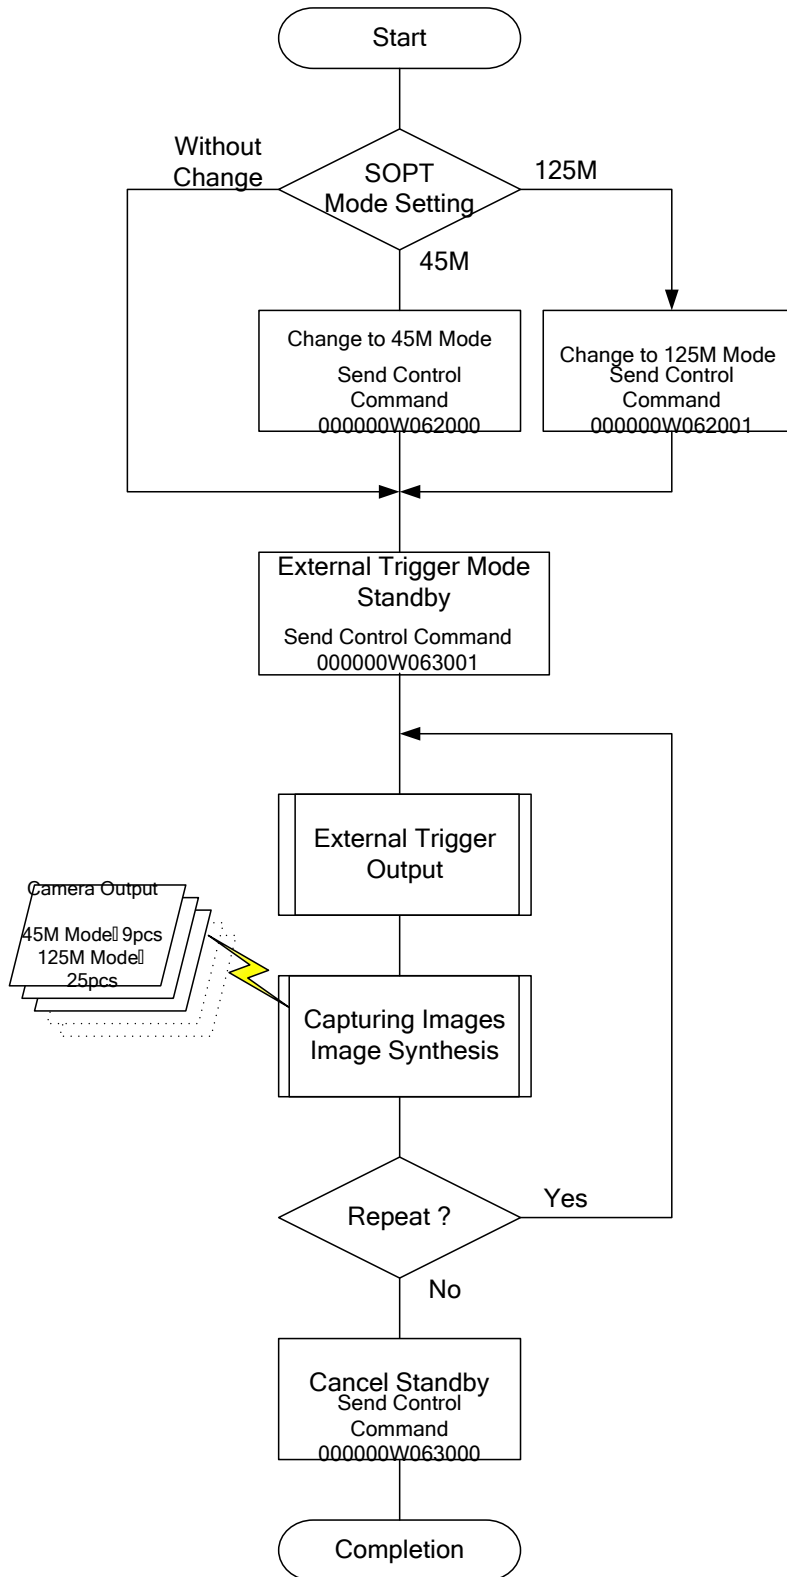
Start

Without Change

SOPT Mode Setting

125M

45M

Change to 45M Mode
Send Control Command
000000W062000

Change to 125M Mode
Send Control Command
000000W062001

External Trigger Mode Standby
Send Control Command
000000W063001

External Trigger Output

Camera Output
45M Mode 9pcs
125M Mode 25pcs

Capturing Images
Image Synthesis

Repeat ?

Yes

No

Cancel Standby
Send Control Command
000000W063000

Completion